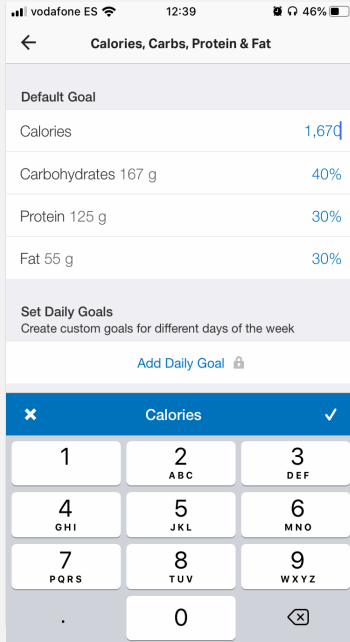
vodafone ES 12:39 46%

Calories, Carbs, Protein & Fat

Default Goal

| | |
|---|---|
| Calories | 1,670 |
| Carbohydrates 167 g | 40% |
| Protein 125 g | 30% |
| Fat 55 g | 30% |

Set Daily Goals
Create custom goals for different days of the week

Add Daily Goal

Calories

1
2 ABC
3 DEF
4 GHI
5 JKL
6 MNO
7 PQRS
8 TUV
9 WXYZ
.
0